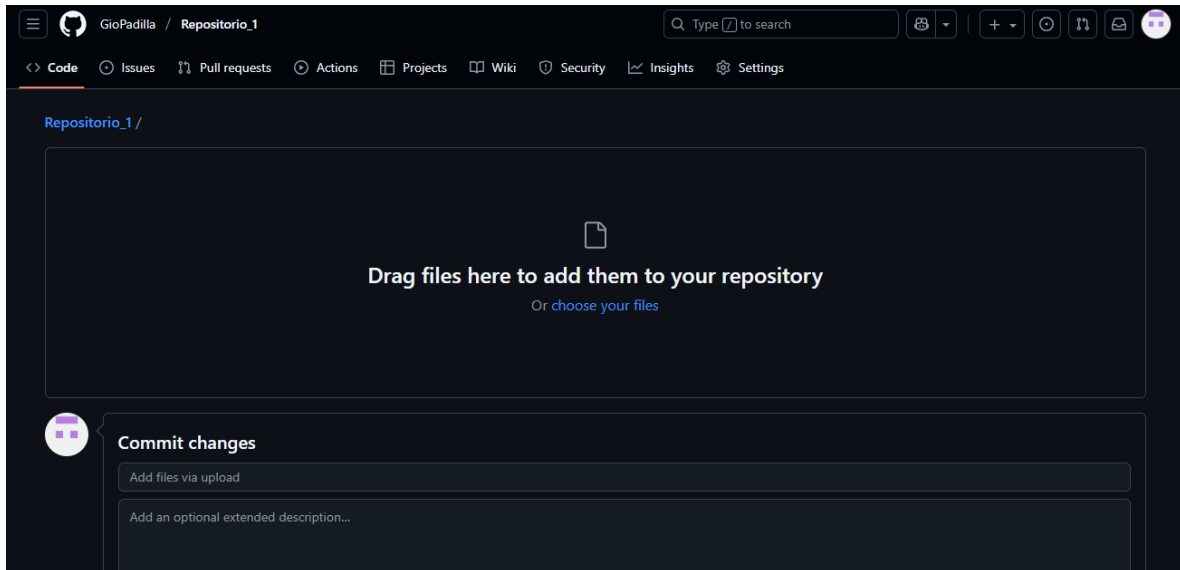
GioPadilla / Repositorio_1

Type / to search

Code Issues Pull requests Actions Projects Wiki Security Insights Settings

Repositorio_1 /

Drag files here to add them to your repository

Or choose your files

Commit changes

Add files via upload

Add an optional extended description...